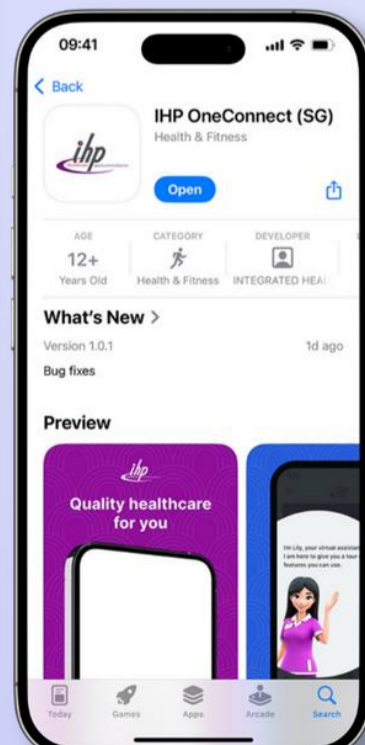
09:41

< Back

ihp

IHP OneConnect (SG)

Health & Fitness

Open

AGE

12+

Years Old

CATEGORY

Health & Fitness

DEVELOPER

INTEGRATED HEA

What's New >

Version 1.0.1

1d ago

Bug fixes

Preview

ihp

Quality healthcare for you

I'm Lily, your virtual assistant. I am here to give you a tour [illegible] features you can use.

Today

Games

Apps

Arcade

Search